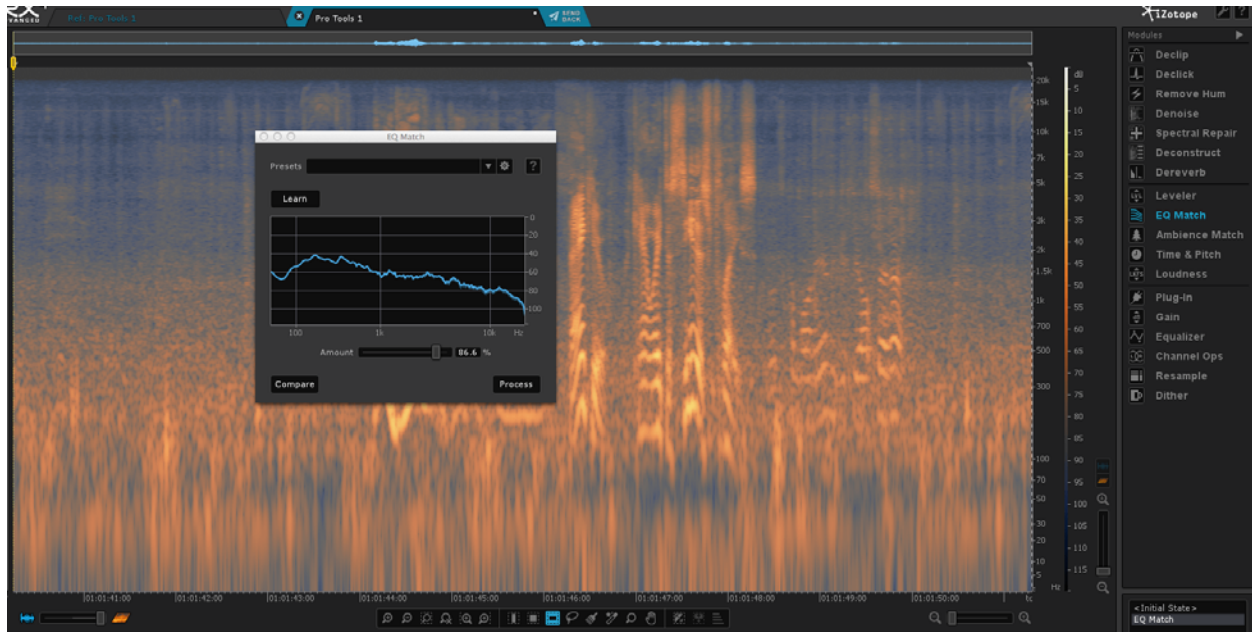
Ref: Pro Tools 1

Pro Tools 1

SEND BACK

iZotope

Modules

Declip
Declick
Remove Hum
Denoise
Spectral Repair
Deconstruct
Dereverb
Leveler
EQ Match
Ambience Match
Time & Pitch
Loudness
Plug-in
Gain
Equalizer
Channel Ops
Resample
Dither

EQ Match

Presets

?

Learn

0
-20
-40
-60
-80
-100

100
1k
10k
Hz

Amount
86.6 %

Compare
Process

20k
15k
10k
7k
5k
3k
2k
1.5k
1k
700
500
300
100
70
50
30
20
10
5
Hz

dB
5
10
15
20
25
30
35
40
45
50
55
60
65
70
75
80
85
90
95
100
105
110
115

01:01:41:00
01:01:42:00
01:01:43:00
01:01:44:00
01:01:45:00
01:01:46:00
01:01:47:00
01:01:48:00
01:01:49:00
01:01:50:00
tc

<Initial State>
EQ Match